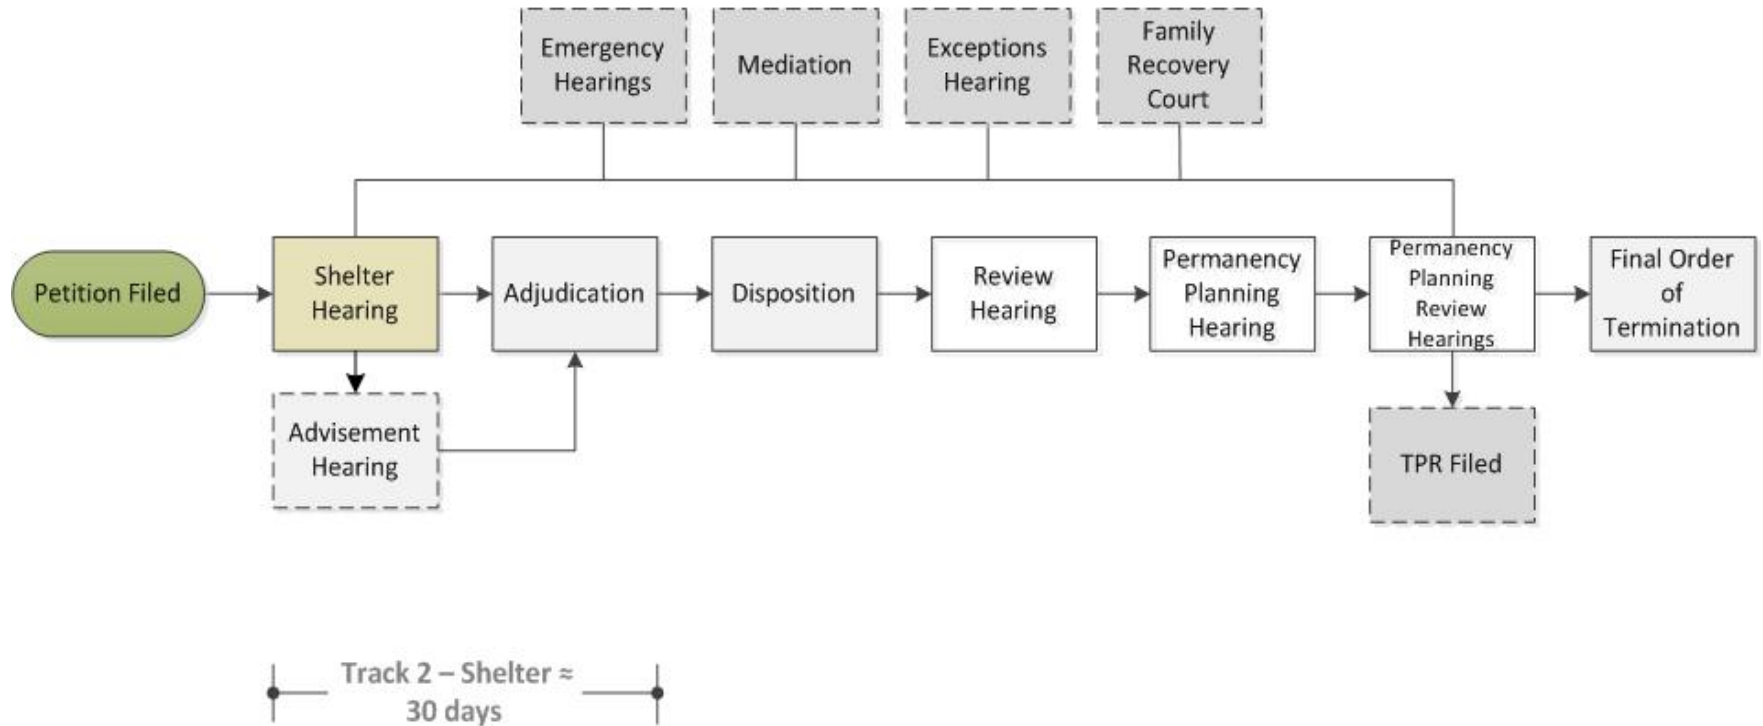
Emergency Hearings

Mediation

Exceptions Hearing

Family Recovery Court

Petition Filed

Shelter Hearing

Adjudication

Disposition

Review Hearing

Permanency Planning Hearing

Permanency Planning Review Hearings

Final Order of Termination

Advisement Hearing

TPR Filed

Track 2 – Shelter ≈ 30 days